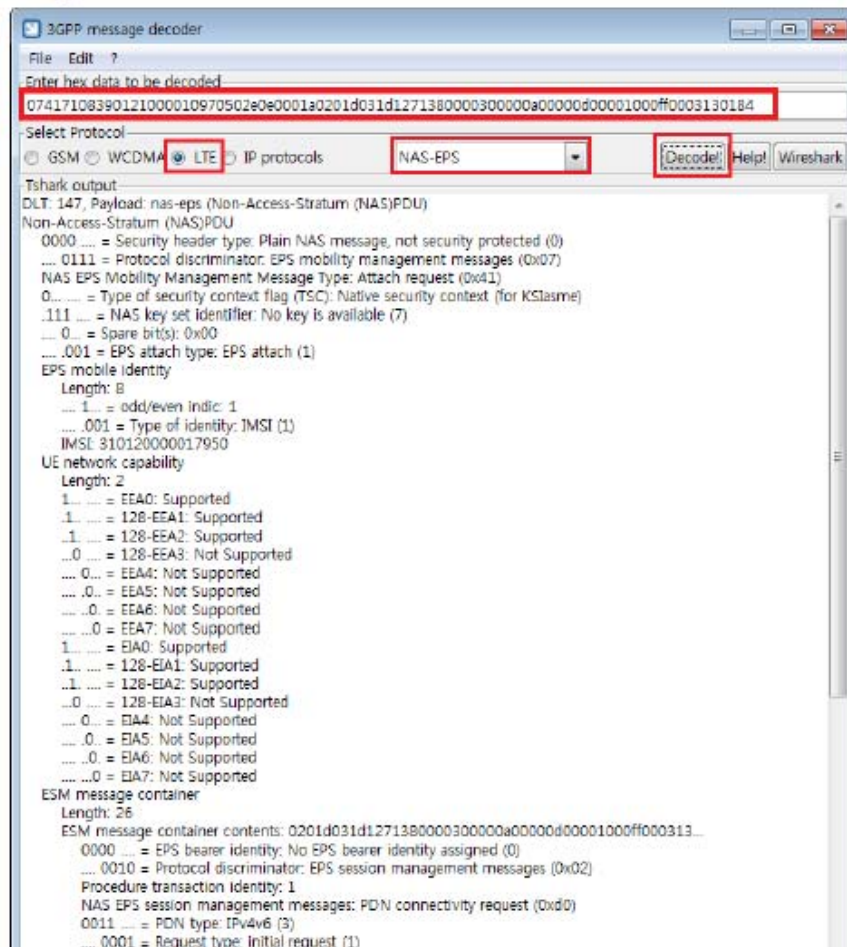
3GPP message decoder

File Edit ?

Enter hex data to be decoded

07417108390121000010970502e0e0001a0201d031d127138000030000a00000d00001000ff0003130184

Select Protocol

GSM WCDMA LTE IP protocols

NAS-EPS

Decode! Help! Wireshark

Tshark output

DLT: 147, Payload: nas-eps (Non-Access-Stratum (NAS)PDU)
Non-Access-Stratum (NAS)PDU
0000 .... = Security header type: Plain NAS message, not security protected (0)
.... 0111 = Protocol discriminator: EPS mobility management messages (0x07)
NAS EPS Mobility Management Message Type: Attach request (0x41)
0... .... = Type of security context flag (TSC): Native security context (for KSIasme)
.111 .... = NAS key set identifier: No key is available (7)
.... 0... = Spare bit(s): 0x00
.... .001 = EPS attach type: EPS attach (1)
EPS mobile identity
Length: 8
.... 1... = odd/even indic: 1
.... .001 = Type of identity: IMSI (1)
IMSI: 310120000017950
UE network capability
Length: 2
1... .... = EEA0: Supported
.1.. .... = 128-EEA1: Supported
..1. .... = 128-EEA2: Supported
...0 .... = 128-EEA3: Not Supported
.... 0... = EEA4: Not Supported
.... .0.. = EEA5: Not Supported
.... ..0. = EEA6: Not Supported
.... ...0 = EEA7: Not Supported
1... .... = EIA0: Supported
.1.. .... = 128-EIA1: Supported
..1. .... = 128-EIA2: Supported
...0 .... = 128-EIA3: Not Supported
.... 0... = EIA4: Not Supported
.... .0.. = EIA5: Not Supported
.... ..0. = EIA6: Not Supported
.... ...0 = EIA7: Not Supported
ESM message container
Length: 26
ESM message container contents: 0201d031d127138000030000a00000d00001000ff000313...
0000 .... = EPS bearer identity: No EPS bearer identity assigned (0)
.... 0010 = Protocol discriminator: EPS session management messages (0x02)
Procedure transaction identity: 1
NAS EPS session management messages: PDN connectivity request (0xd0)
0011 .... = PDN type: IPv4v6 (3)
.... 0001 = Request type: Initial request (1)